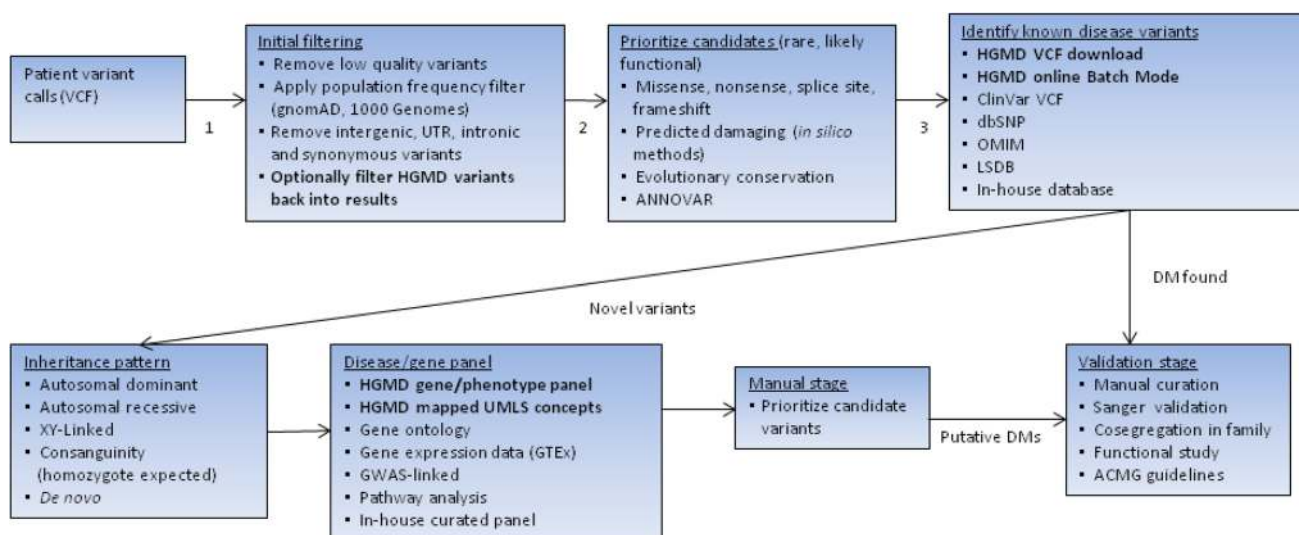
Patient variant calls (VCF)

1

Initial filtering
• Remove low quality variants
• Apply population frequency filter (gnomAD, 1000 Genomes)
• Remove intergenic, UTR, intronic and synonymous variants
• **Optionally filter HGMD variants back into results**

2

Prioritize candidates (rare, likely functional)
• Missense, nonsense, splice site, frameshift
• Predicted damaging (*in silico* methods)
• Evolutionary conservation
• ANNOVAR

3

Identify known disease variants
• **HGMD VCF download**
• **HGMD online Batch Mode**
• ClinVar VCF
• dbSNP
• OMIM
• LSDB
• In-house database

DM found

Novel variants

Inheritance pattern
• Autosomal dominant
• Autosomal recessive
• XY-Linked
• Consanguinity (homozygote expected)
• *De novo*

Disease/gene panel
• **HGMD gene/phenotype panel**
• **HGMD mapped UMLS concepts**
• Gene ontology
• Gene expression data (GTEx)
• GWAS-linked
• Pathway analysis
• In-house curated panel

Manual stage
• Prioritize candidate variants

Putative DMs

Validation stage
• Manual curation
• Sanger validation
• Cosegregation in family
• Functional study
• ACMG guidelines